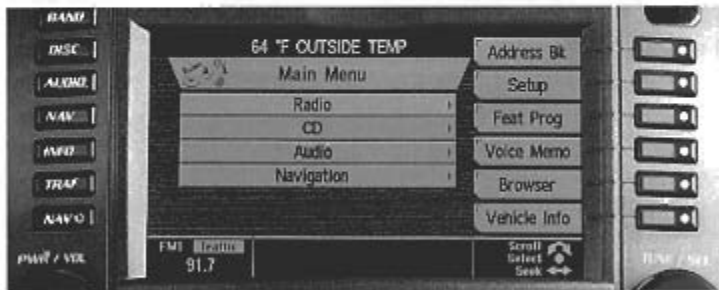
BAND
DISC
AUDIO
NAV
INFO
TRAF
NAV ○
PWR / VOL

64 °F OUTSIDE TEMP
Main Menu
Radio
CD
Audio
Navigation

Address Bk
Setup
Feat Prog
Voice Memo
Browser
Vehicle Info

FM1 Traffic
91.7

Scroll
Select
Seek

TUNE / SEL